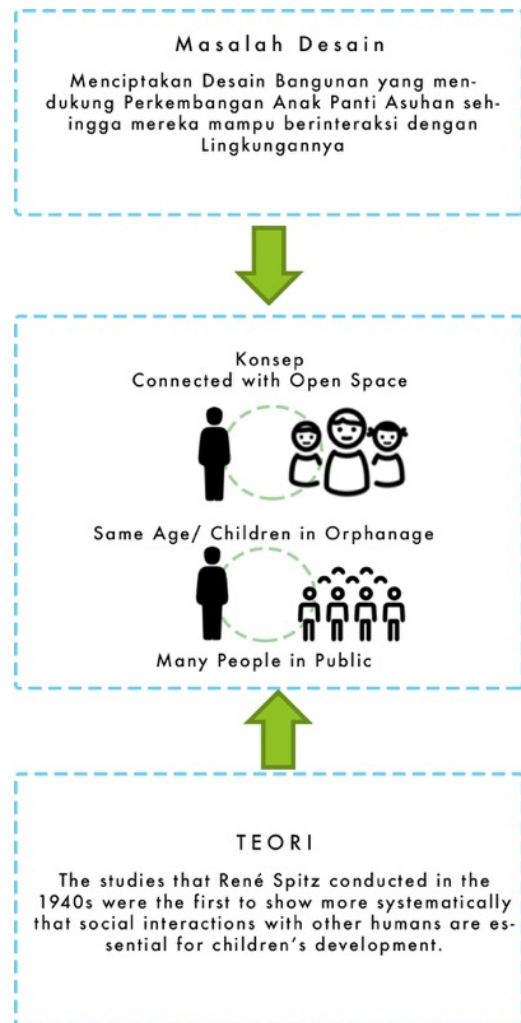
Masalah Desain

Menciptakan Desain Bangunan yang mendukung Perkembangan Anak Panti Asuhan sehingga mereka mampu berinteraksi dengan Lingkungannya

Konsep
Connected with Open Space

Same Age/ Children in Orphanage

Many People in Public

TEORI

The studies that René Spitz conducted in the 1940s were the first to show more systematically that social interactions with other humans are essential for children's development.